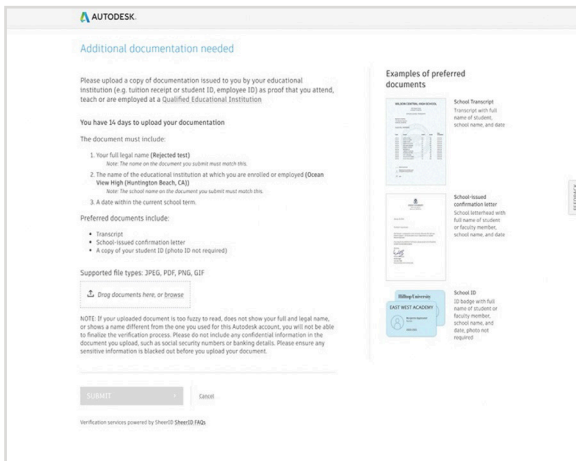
AUTODESK.

Additional documentation needed

Please upload a copy of documentation issued to you by your educational institution (e.g. tuition receipt or student ID, employee ID) as proof that you attend, teach or are employed at a Qualified Educational Institution

You have 14 days to upload your documentation

The document must include:

1. Your full legal name (Rejected test)
Note: The name on the document you submit must match this.
2. The name of the educational institution at which you are enrolled or employed (Ocean View High (Huntington Beach, CA))
Note: The school name on the document you submit must match this.
3. A date within the current school term.

Preferred documents include:

• Transcript
• School-issued confirmation letter
• A copy of your student ID (photo ID not required)

Supported file types: JPEG, PDF, PNG, GIF

Drag documents here, or browse

NOTE: If your uploaded document is too fuzzy to read, does not show your full and legal name, or shows a name different from the one you used for this Autodesk account, you will not be able to finalize the verification process. Please do not include any confidential information in the document you upload, such as social security numbers or banking details. Please ensure any sensitive information is blacked out before you upload your document.

SUBMIT Cancel

Verification services powered by SheerID SheerID FAQs

Examples of preferred documents

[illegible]

School Transcript
Transcript with full name of student, school name, and date

School-issued confirmation letter
School letterhead with full name of student or faculty member, school name, and date

Hilltop University
EAST WEST ACADEMY

School ID
ID badge with full name of student or faculty member, school name, and date, photo not required

FEEDBACK